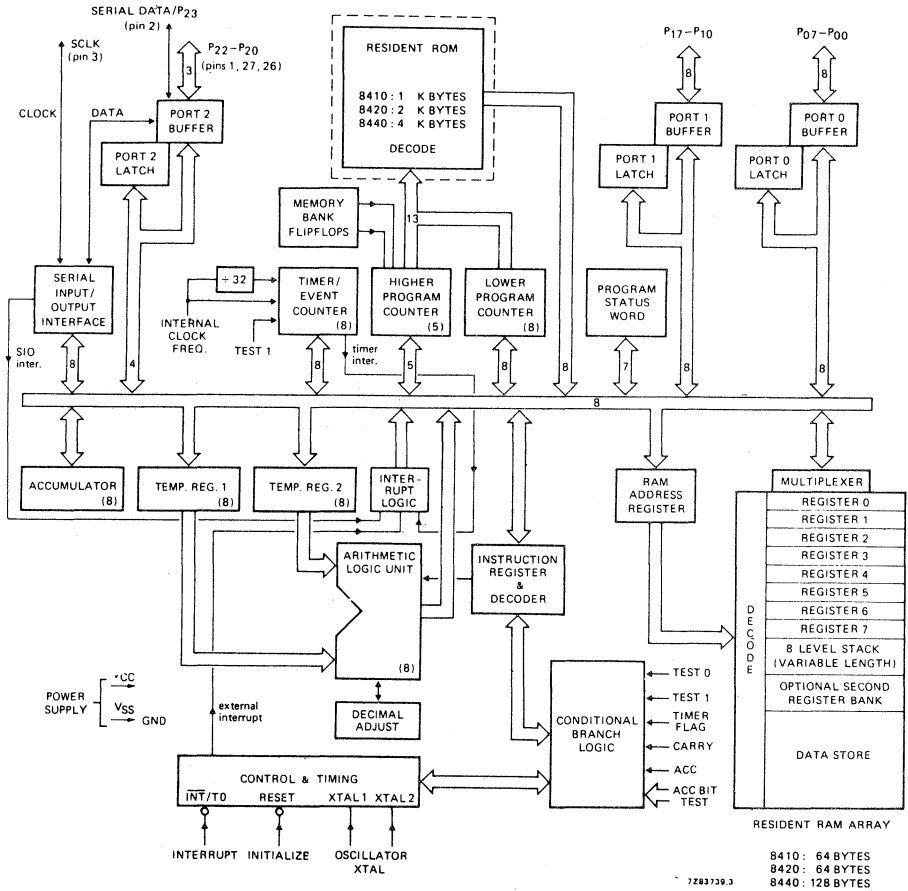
SERIAL DATA/$P_{23}$ (pin 2)

SCLK (pin 3)

$P_{22}-P_{20}$ (pins 1, 27, 26)

3

CLOCK

DATA

PORT 2 BUFFER

PORT 2 LATCH

RESIDENT ROM

8410 : 1 K BYTES
8420 : 2 K BYTES
8440 : 4 K BYTES

DECODE

$P_{17}-P_{10}$

8

PORT 1 BUFFER

PORT 1 LATCH

$P_{07}-P_{00}$

8

PORT 0 BUFFER

PORT 0 LATCH

MEMORY BANK FLIPFLOPS

13

SERIAL INPUT/ OUTPUT INTERFACE

÷ 32

INTERNAL CLOCK FREQ.

TIMER/ EVENT COUNTER (8)

TEST 1

HIGHER PROGRAM COUNTER (5)

LOWER PROGRAM COUNTER (8)

PROGRAM STATUS WORD

SIO inter.

8

4

8

timer inter.

5

8

8

7

8

8

8

ACCUMULATOR (8)

TEMP. REG. 1 (8)

TEMP. REG. 2 (8)

INTER-RUPT LOGIC

RAM ADDRESS REGISTER

MULTIPLEXER

REGISTER 0
REGISTER 1
REGISTER 2
REGISTER 3
REGISTER 4
REGISTER 5
REGISTER 6
REGISTER 7
8 LEVEL STACK (VARIABLE LENGTH)
OPTIONAL SECOND REGISTER BANK
DATA STORE

DECODE

ARITHMETIC LOGIC UNIT

(8)

INSTRUCTION REGISTER & DECODER

POWER SUPPLY

$V_{CC}$

$V_{SS}$

GND

external interrupt

DECIMAL ADJUST

CONDITIONAL BRANCH LOGIC

TEST 0
TEST 1
TIMER FLAG
CARRY
ACC
ACC BIT TEST

CONTROL & TIMING

$\overline{INT}$/T0 RESET XTAL 1 XTAL 2

INTERRUPT INITIALIZE OSCILLATOR XTAL

RESIDENT RAM ARRAY

8410 : 64 BYTES
8420 : 64 BYTES
8440 : 128 BYTES

7Z83739.3